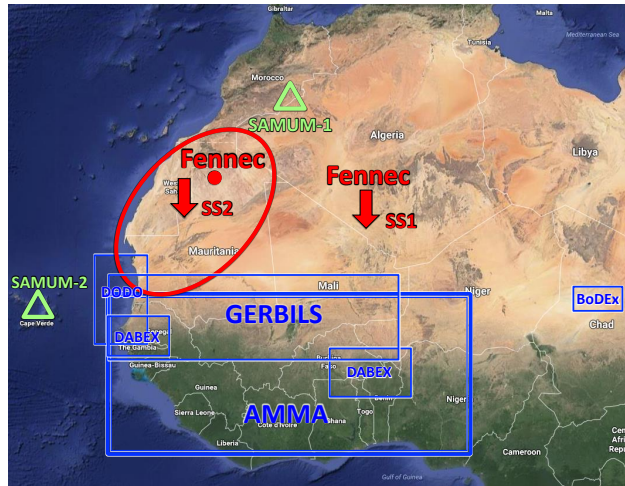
Gibraltar
Malta
Tunisia
Mediterranean Sea
Morocco
SAMUM-1
Algeria
Libya
Fennec
Fennec
Western Sahara
SS2
SS1
Mauritania
SAMUM-2
DODO
Mali
Niger
BoDEx
Cape Verde
GERBILS
DABEX
Chad
The Gambia
Guinea-Bissau
Guinea
Burkina Faso
DABEX
Sierra Leone
AMMA
Nigeria
Liberia
Cote d'Ivoire
Togo
Benin
Cameroon
Central African Republic
Gulf of Guinea